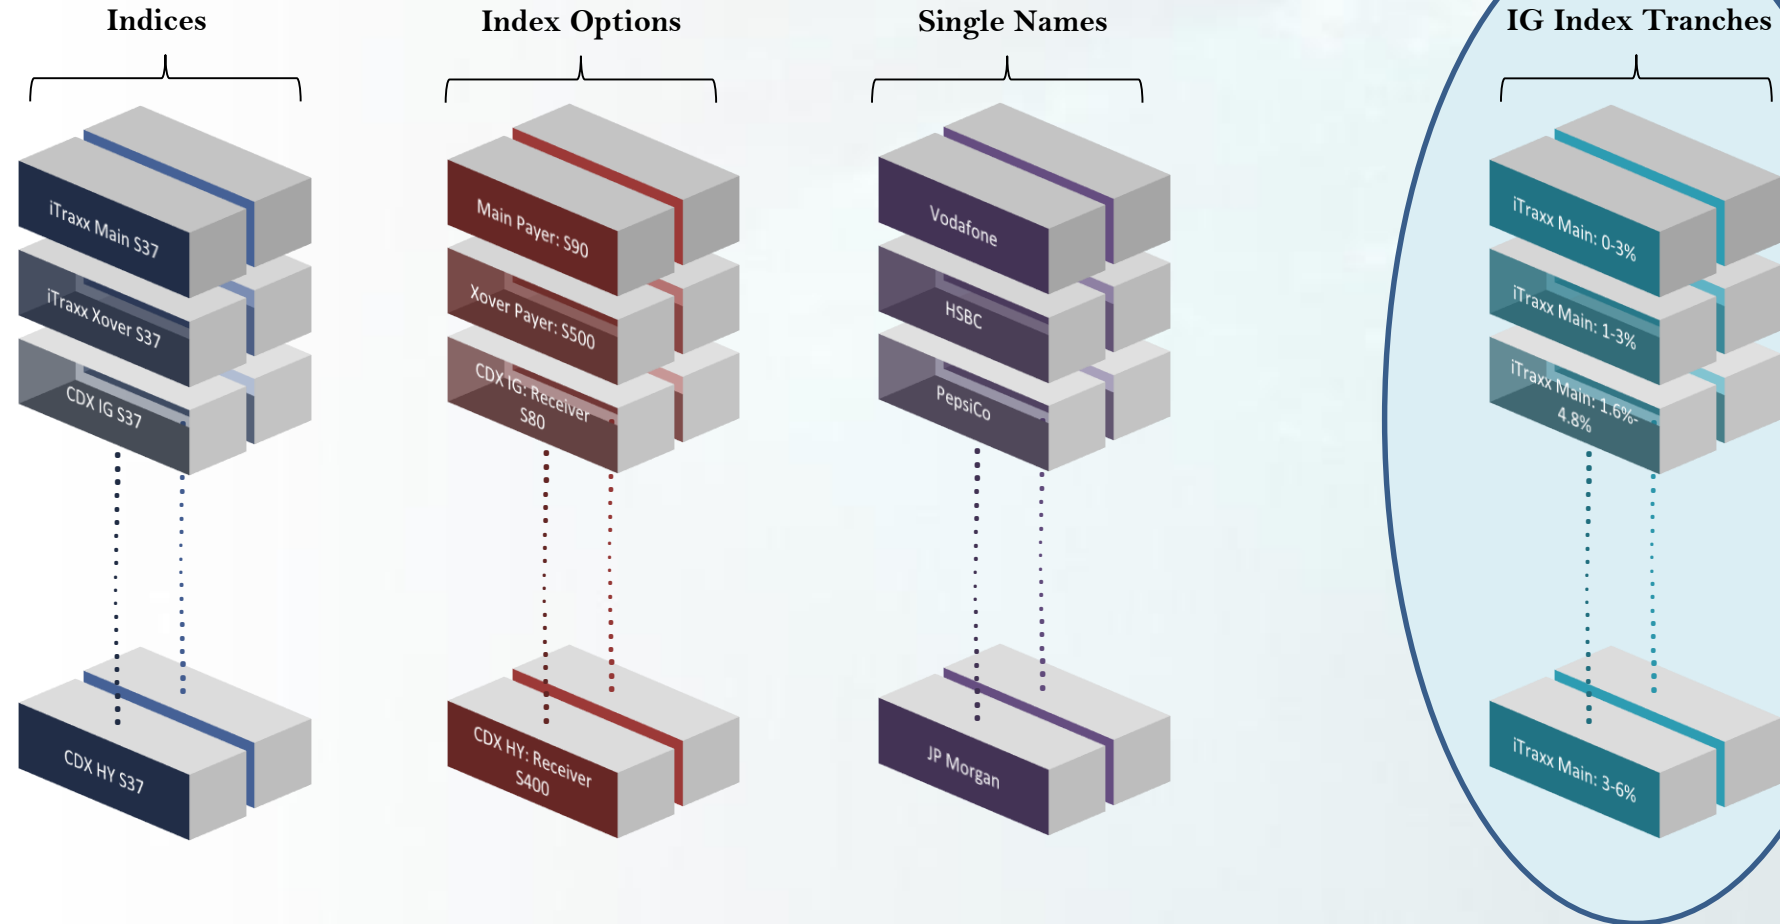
Indices

iTraxx Main S37

iTraxx Xover S37

CDX IG S37

CDX HY S37

Index Options

Main Payer: S90

Xover Payer: S500

CDX IG: Receiver S80

CDX HY: Receiver S400

Single Names

Vodafone

HSBC

PepsiCo

JP Morgan

IG Index Tranches

iTraxx Main: 0-3%

iTraxx Main: 1-3%

iTraxx Main: 1.6%-4.8%

iTraxx Main: 3-6%